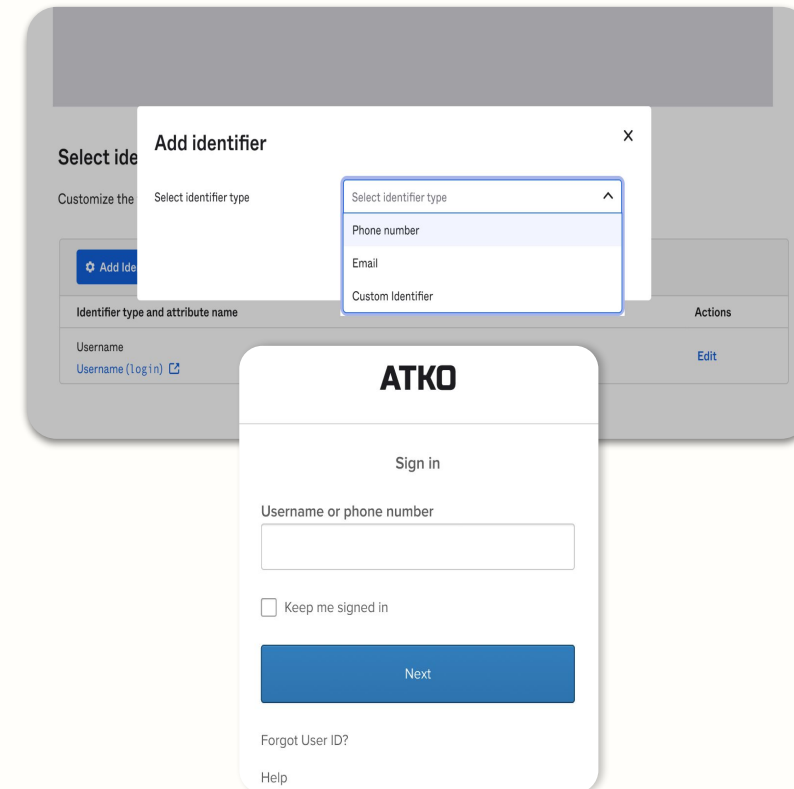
Select ide

Customize the

Add Ide

Add identifier

×

Select identifier type

Select identifier type

Phone number

Email

Custom Identifier

Identifier type and attribute name

Actions

Username

Username (login)

Edit

ATKO

Sign in

Username or phone number

Keep me signed in

Next

Forgot User ID?

Help